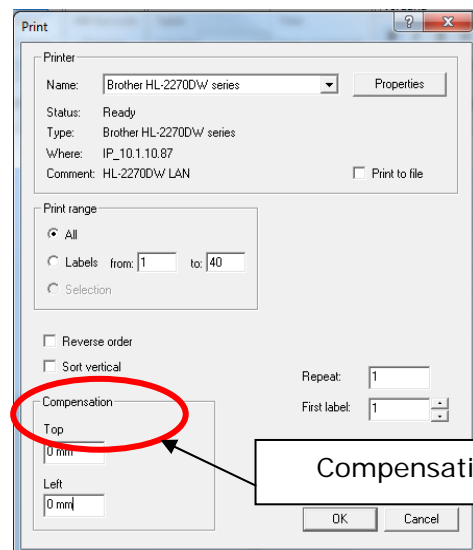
Print

?

X

Printer

Name: Brother HL-2270DW series

Properties

Status: Ready

Type: Brother HL-2270DW series

Where: IP_10.1.10.87

Comment: HL-2270DW LAN

Print to file

Print range

All

Labels from: 1 to: 40

Selection

Reverse order

Sort vertical

Repeat: 1

First label: 1

Compensation

Top

0 mm

Left

0 mm

Compensati

OK

Cancel